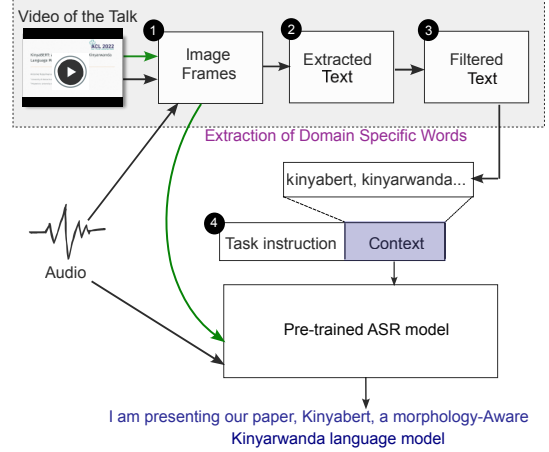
Video of the Talk

KinyaBERT: Language M

ACL 2022

Kinyarwanda

1
Image Frames

2
Extracted Text

3
Filtered Text

Extraction of Domain Specific Words

kinyabert, kinyarwanda...

4
Task instruction

Context

Audio

Pre-trained ASR model

I am presenting our paper, Kinyabert, a morphology-Aware Kinyarwanda language model